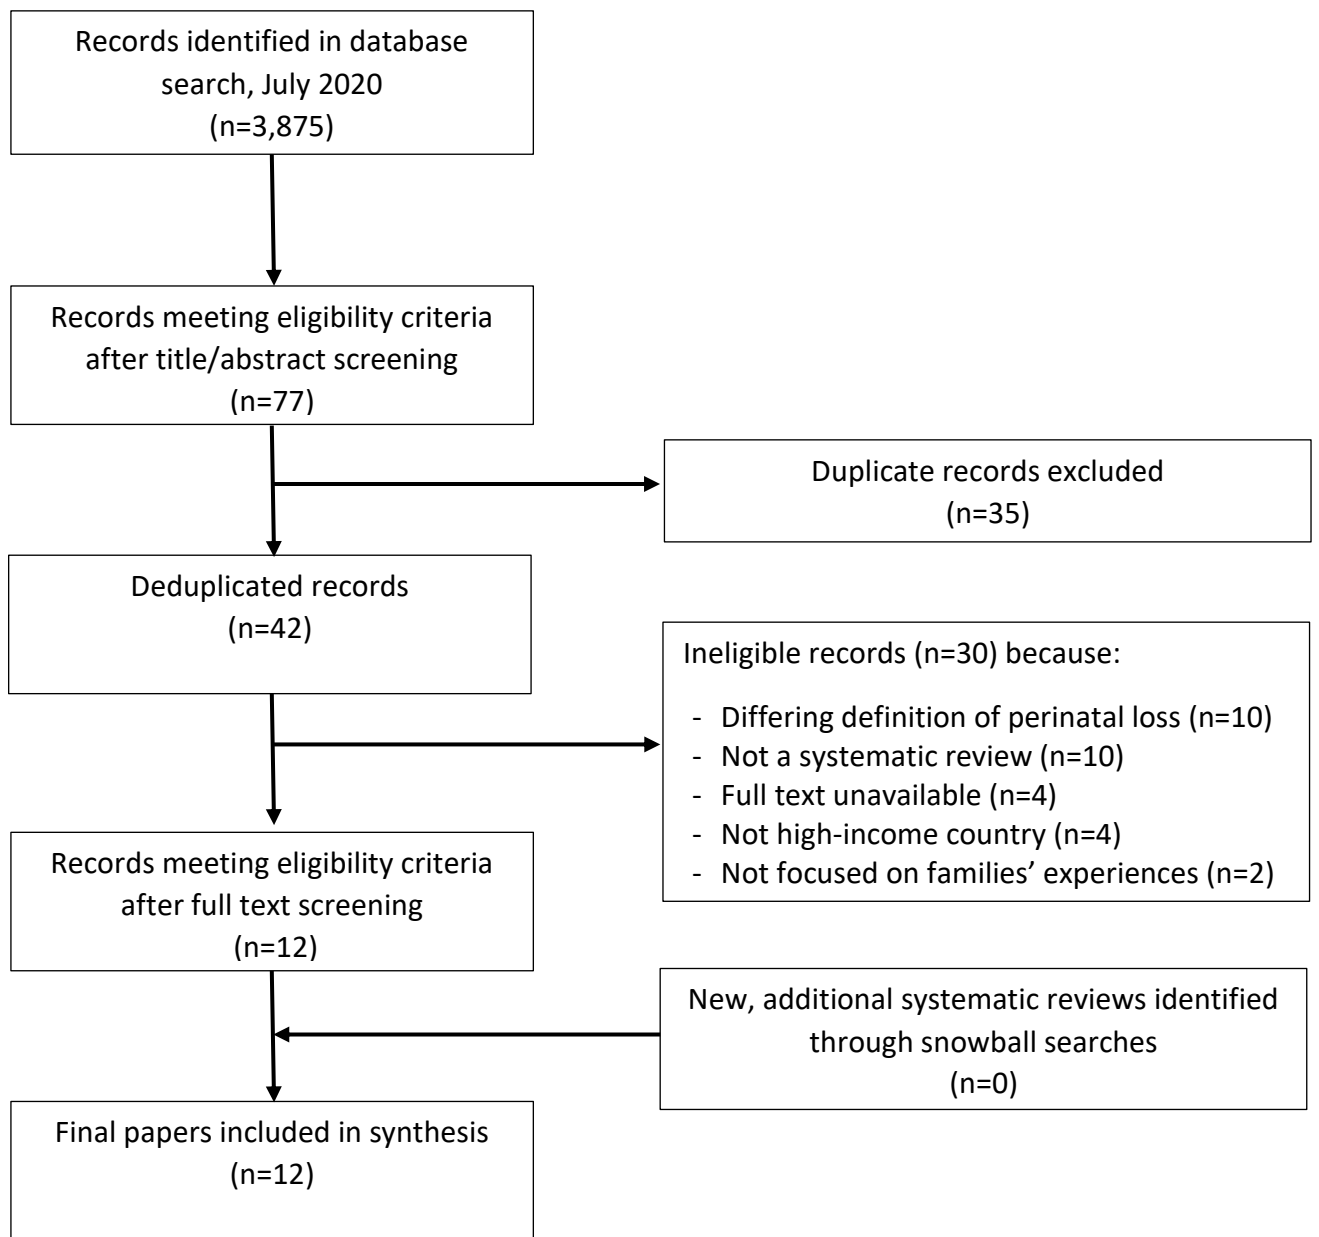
Records identified in database search, July 2020
(n=3,875)

Records meeting eligibility criteria after title/abstract screening
(n=77)

Duplicate records excluded
(n=35)

Deduplicated records
(n=42)

Ineligible records (n=30) because:

- Differing definition of perinatal loss (n=10)
- Not a systematic review (n=10)
- Full text unavailable (n=4)
- Not high-income country (n=4)
- Not focused on families' experiences (n=2)

Records meeting eligibility criteria after full text screening
(n=12)

New, additional systematic reviews identified through snowball searches
(n=0)

Final papers included in synthesis
(n=12)